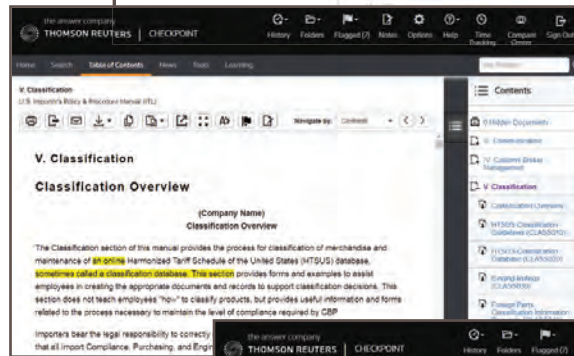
the answer company
THOMSON REUTERS | CHECKPOINT

History Folders Flagged (7) Notes Options Help Time Tracking Compare Cmmt Sign Out

Home Search Table of Contents News Tools Learning

V. Classification
U.S. Importer's Policy & Procedure Manual (ITL)

Navigate by: Contents

Contents

0 Hidden Documents
II. Communication
IV. Customs Broker Management
V. Classification
Classification Overview
HTSUS Classification Database (CLASS010)
HTSUS Classification Database (CLASS020)
Binding Rulings (CLASS030)
Foreign Parts Classification Information

V. Classification

Classification Overview

(Company Name)
Classification Overview

The Classification section of this manual provides the process for classification of merchandise and maintenance of an online Harmonized Tariff Schedule of the United States (HTSUS) database, sometimes called a classification database. This section provides forms and examples to assist employees in creating the appropriate documents and records to support classification decisions. This section does not teach employees "how" to classify products, but provides useful information and forms related to the process necessary to maintain the level of compliance required by CBP.

Importers bear the legal responsibility to correctly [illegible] that all import Compliance, Purchasing, and Engin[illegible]

the answer company
THOMSON REUTERS | CHECKPOINT

History Folders Flagged (7)